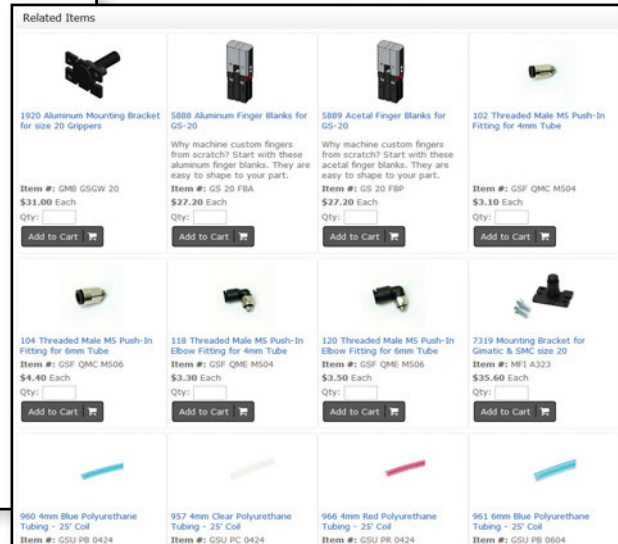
Related Items

1920 Aluminum Mounting Bracket for size 20 Grippers
Item #: GMB GSGW 20
$31.00 Each
Qty:
Add to Cart

5888 Aluminum Finger Blanks for GS-20
Why machine custom fingers from scratch? Start with these aluminum finger blanks. They are easy to shape to your part.
Item #: GS 20 FBA
$27.20 Each
Qty:
Add to Cart

5889 Acetal Finger Blanks for GS-20
Why machine custom fingers from scratch? Start with these acetal finger blanks. They are easy to shape to your part.
Item #: GS 20 FBP
$27.20 Each
Qty:
Add to Cart

102 Threaded Male M5 Push-In Fitting for 4mm Tube
Item #: GSF QMC M504
$3.10 Each
Qty:
Add to Cart

104 Threaded Male M5 Push-In Fitting for 6mm Tube
Item #: GSF QMC M506
$4.40 Each
Qty:
Add to Cart

118 Threaded Male M5 Push-In Elbow Fitting for 4mm Tube
Item #: GSF QME M504
$3.30 Each
Qty:
Add to Cart

120 Threaded Male M5 Push-In Elbow Fitting for 6mm Tube
Item #: GSF QME M506
$3.50 Each
Qty:
Add to Cart

7319 Mounting Bracket for Gimatic & SMC size 20
Item #: MFI A323
$35.60 Each
Qty:
Add to Cart

960 4mm Blue Polyurethane Tubing - 25' Coil
Item #: GSU PB 0424

957 4mm Clear Polyurethane Tubing - 25' Coil
Item #: GSU PC 0424

966 4mm Red Polyurethane Tubing - 25' Coil
Item #: GSU PR 0424

961 6mm Blue Polyurethane Tubing - 25' Coil
Item #: GSU PB 0604